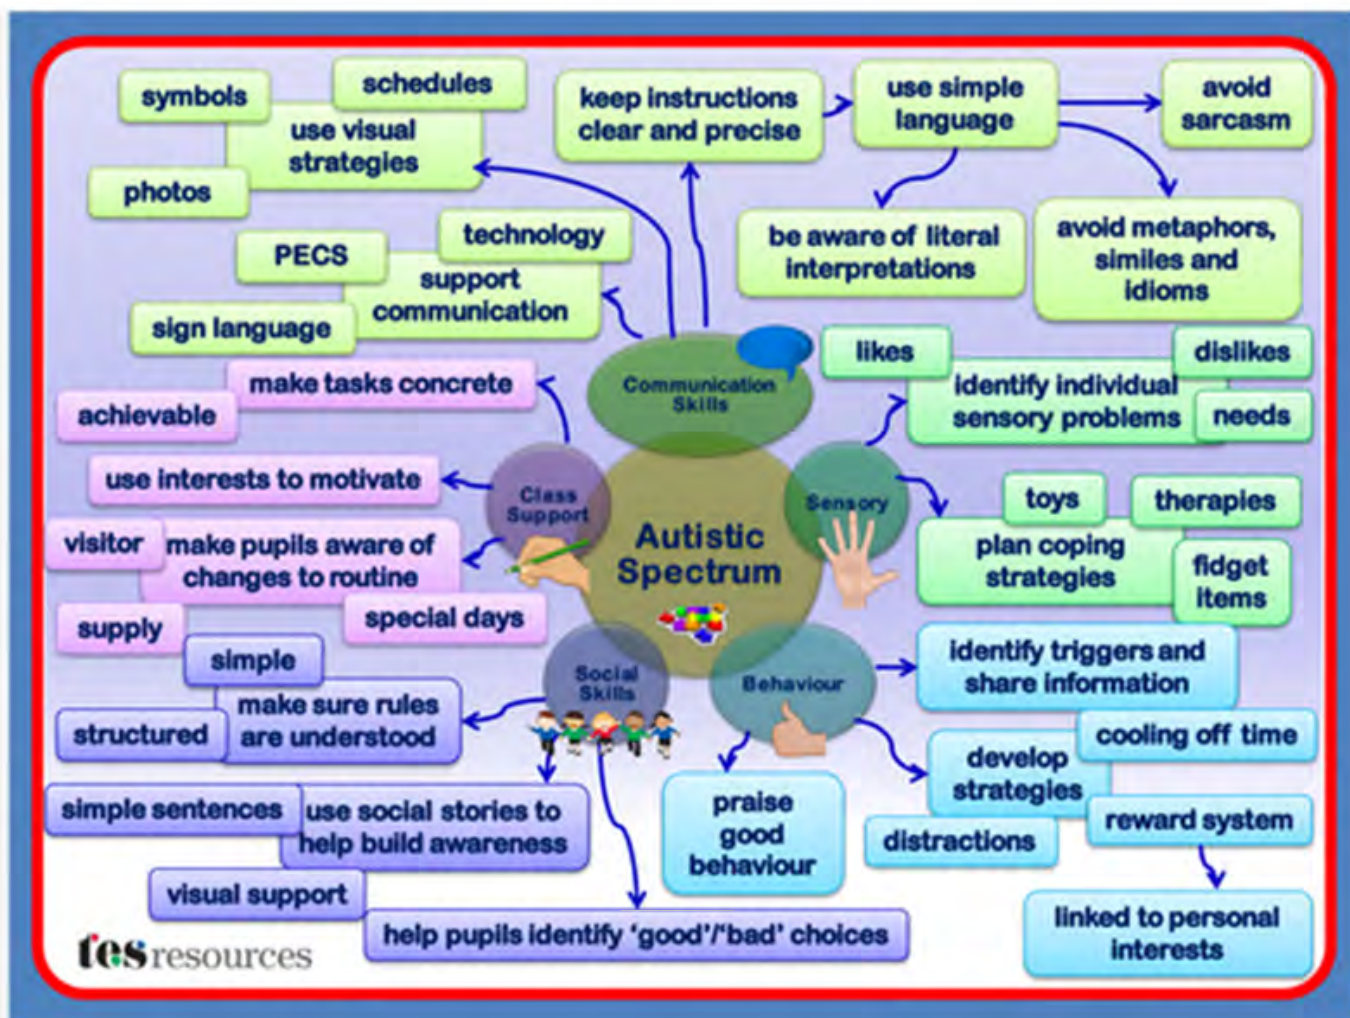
Autistic Spectrum

Communication Skills

use visual strategies
symbols
schedules
photos

support communication
technology
PECS
sign language

keep instructions clear and precise

use simple language
avoid sarcasm
be aware of literal interpretations
avoid metaphors, similes and idioms

Sensory

identify individual sensory problems
likes
dislikes
needs

plan coping strategies
toys
therapies
fidget items

Behaviour

identify triggers and share information

develop strategies
cooling off time
reward system
distractions
linked to personal interests

praise good behaviour

Social Skills

make sure rules are understood
simple
structured

use social stories to help build awareness
simple sentences
visual support

help pupils identify 'good'/'bad' choices

Class Support

make tasks concrete
achievable

use interests to motivate

make pupils aware of changes to routine
visitor
supply
special days

tes resources